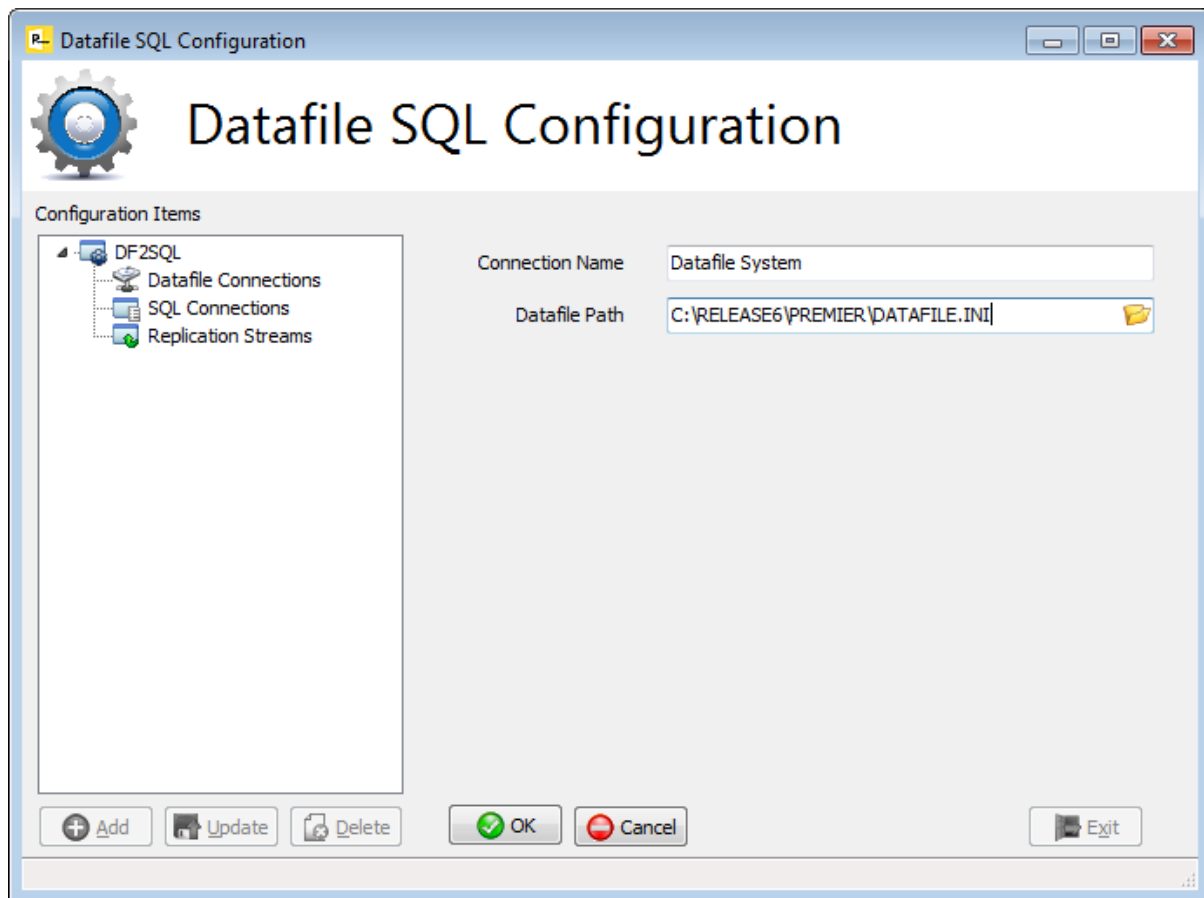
Datafile SQL Configuration

Datafile SQL Configuration

Configuration Items

DF2SQL
Datafile Connections
SQL Connections
Replication Streams

Connection Name
Datafile System

Datafile Path
C:\RELEASE6\PREMIER\DATAFILE.INI

Add
Update
Delete
OK
Cancel
Exit